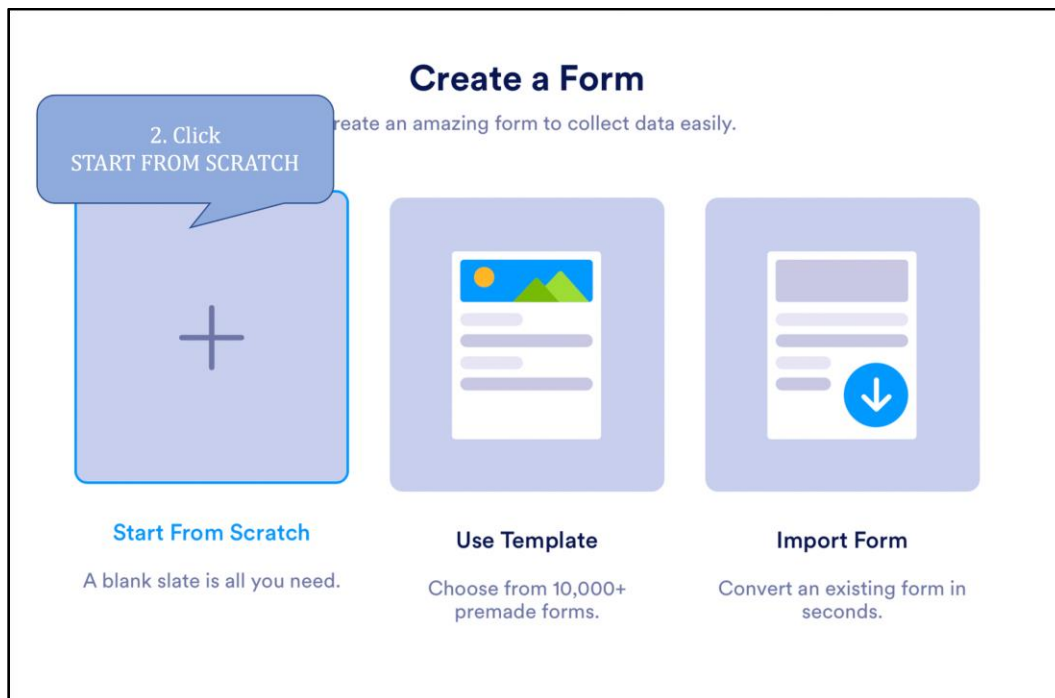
Create a Form

2. Click
START FROM SCRATCH

reate an amazing form to collect data easily.

Start From Scratch

A blank slate is all you need.

Use Template

Choose from 10,000+ premade forms.

Import Form

Convert an existing form in seconds.